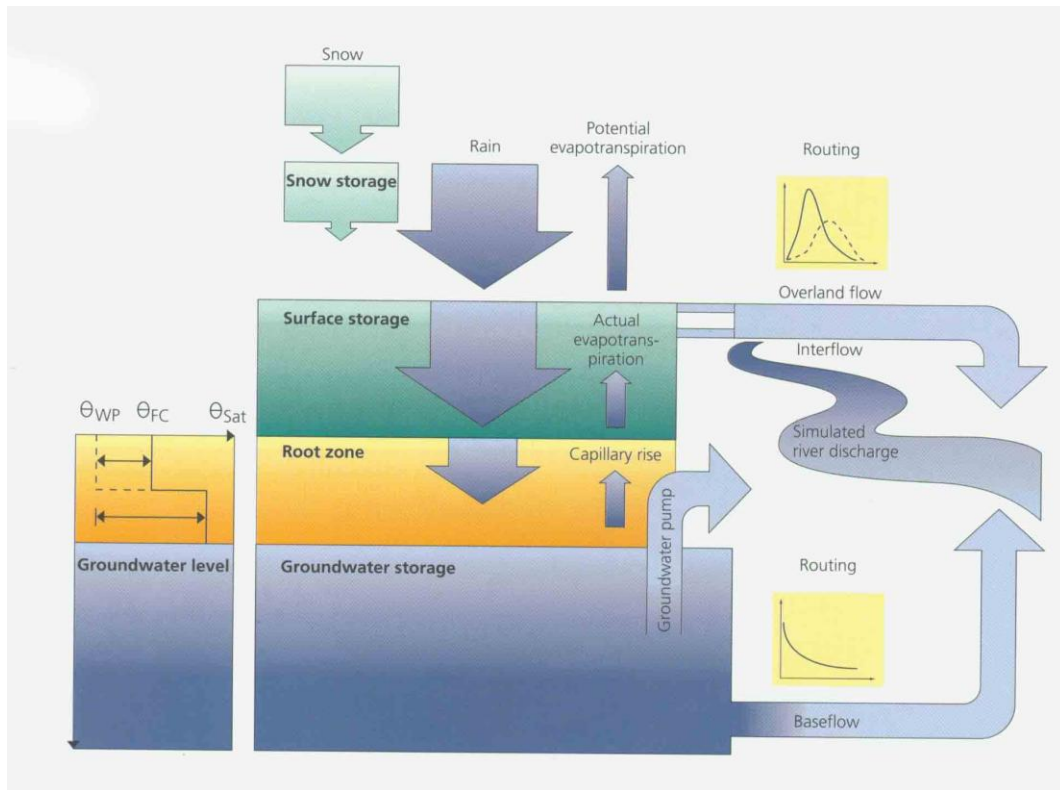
Snow

Snow storage

Rain

Potential evapotranspiration

Routing

Overland flow

Surface storage

Actual evapotranspiration

Interflow

$\theta_{WP}$ $\theta_{FC}$ $\theta_{Sat}$

Root zone

Capillary rise

Simulated river discharge

Groundwater pump

Groundwater level

Groundwater storage

Routing

Baseflow